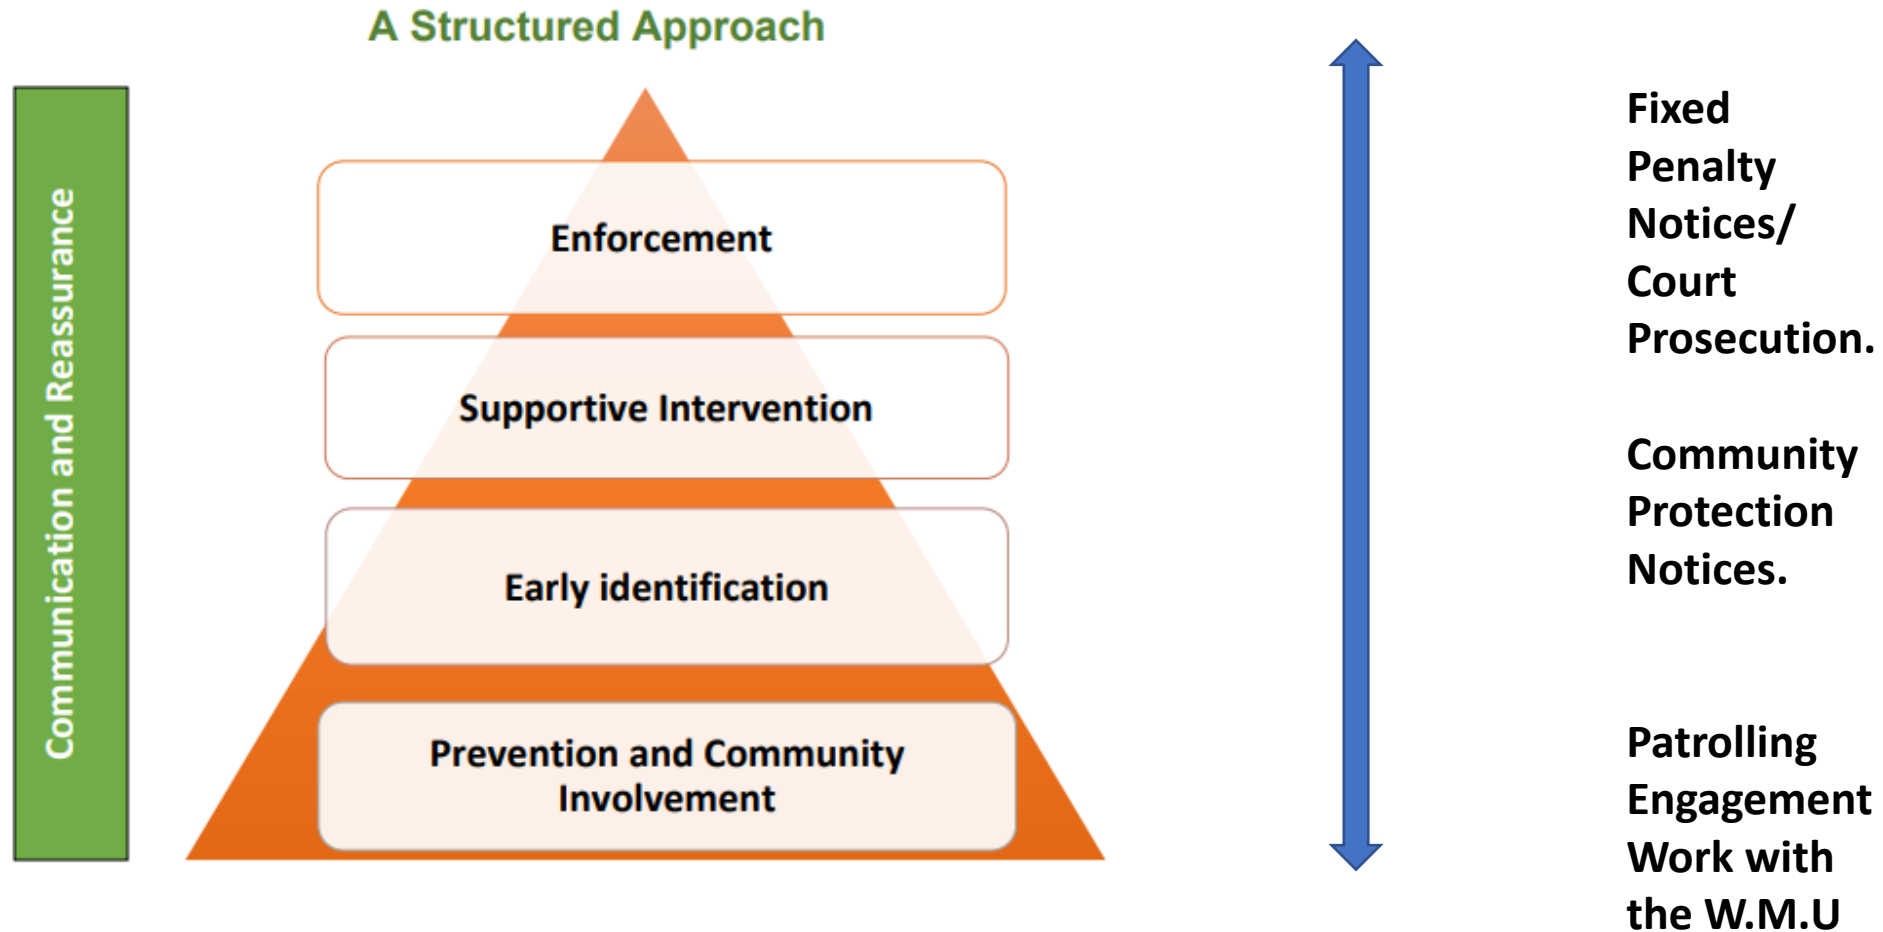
A Structured Approach

Communication and Reassurance

Enforcement

Supportive Intervention

Early identification

Prevention and Community Involvement

Fixed Penalty Notices/ Court Prosecution.

Community Protection Notices.

Patrolling Engagement Work with the W.M.U